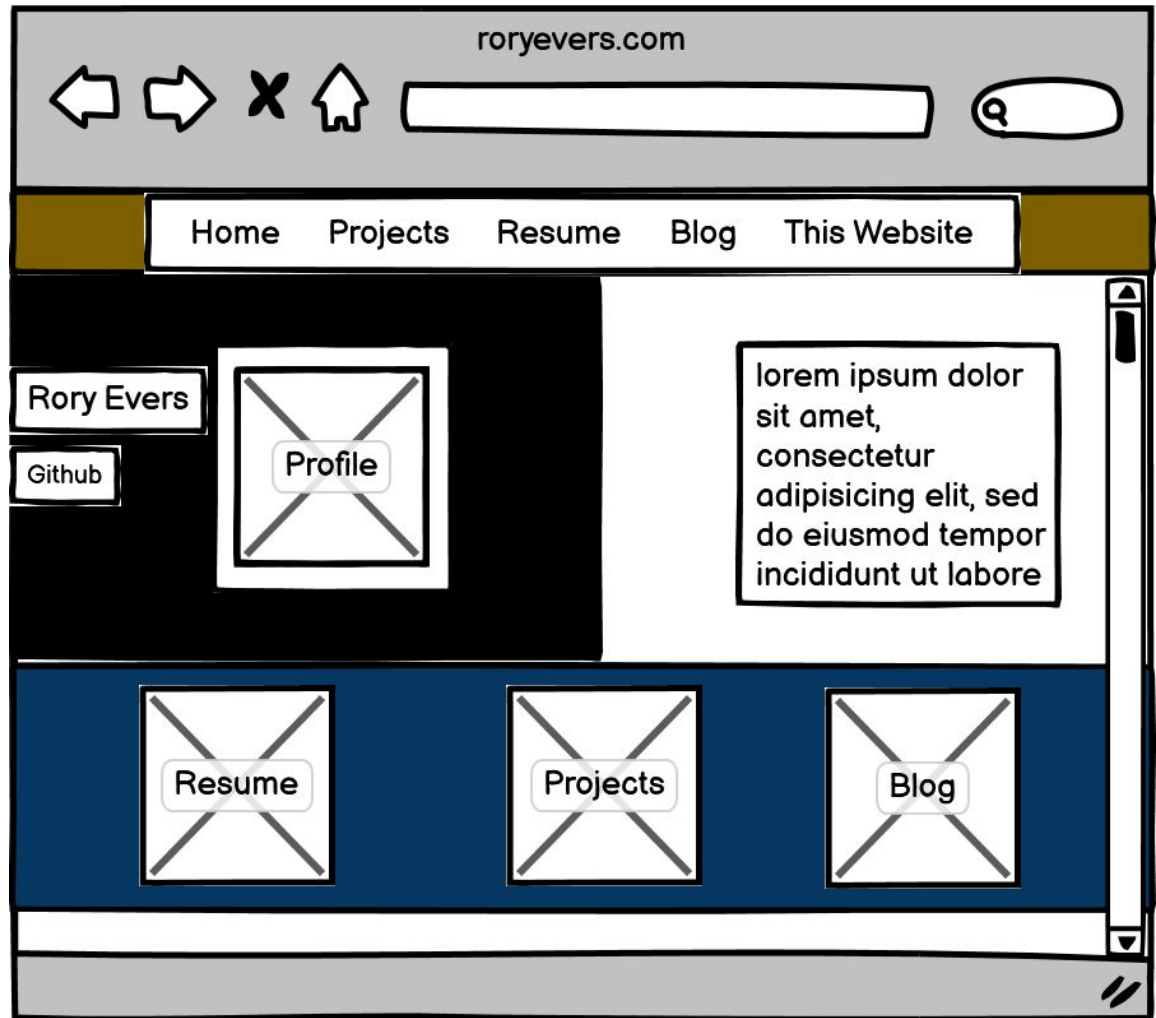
roryevers.com

Home Projects Resume Blog This Website

Rory Evers

Github

Profile

lorem ipsum dolor sit amet, consectetur adipisicing elit, sed do eiusmod tempor incididunt ut labore

Resume

Projects

Blog